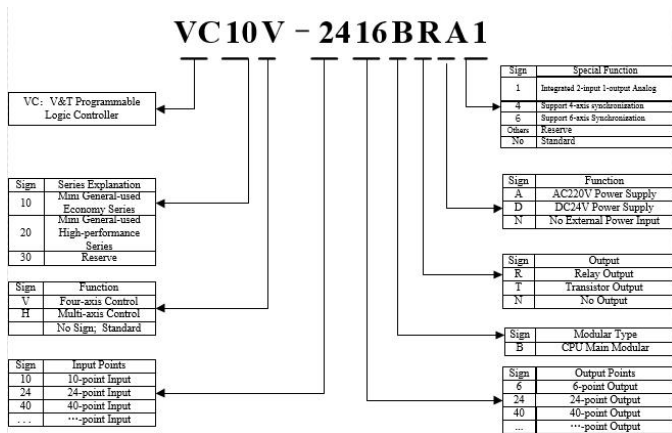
VC10V－2416BRA1

VC：V&T Programmable Logic Controller

| Sign | Series Explanation |
|---|---|
| 10 | Mini General-used Economy Series |
| 20 | Mini General-used High-performance Series |
| 30 | Reserve |

| Sign | Function |
|---|---|
| V | Four-axis Control |
| H | Multi-axis Control |
| | No Sign：Standard |

| Sign | Input Points |
|---|---|
| 10 | 10-point Input |
| 24 | 24-point Input |
| 40 | 40-point Input |
| . . . | ···-point Input |

| Sign | Special Function |
|---|---|
| 1 | Integrated 2-input 1-output Analog |
| 4 | Support 4-axis synchronization |
| 6 | Support 6-axis Synchronization |
| Others | Reserve |
| No | Standard |

| Sign | Function |
|---|---|
| A | AC220V Power Supply |
| D | DC24V Power Supply |
| N | No External Power Input |

| Sign | Output |
|---|---|
| R | Relay Output |
| T | Transistor Output |
| N | No Output |

| Sign | Modular Type |
|---|---|
| B | CPU Main Modular |

| Sign | Output Points |
|---|---|
| 6 | 6-point Output |
| 24 | 24-point Output |
| 40 | 40-point Output |
| ... | ···-point Output |